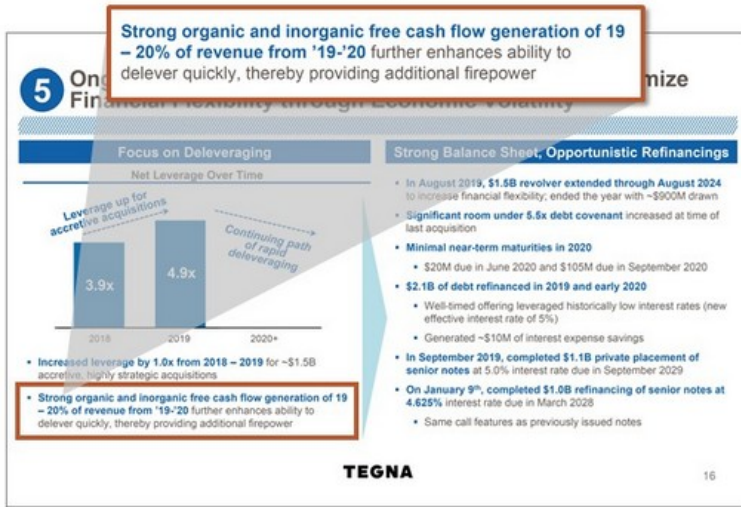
Strong organic and inorganic free cash flow generation of 19 – 20% of revenue from '19-'20 further enhances ability to delever quickly, thereby providing additional firepower

5 On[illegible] mize Fin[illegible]

Focus on Deleveraging

Net Leverage Over Time

Leverage up for accretive acquisitions

Continuing path of rapid deleveraging

3.9x

4.9x

2018

2019

2020+

• Increased leverage by 1.0x from 2018 – 2019 for ~$1.5B accretive, highly strategic acquisitions

• Strong organic and inorganic free cash flow generation of 19 – 20% of revenue from '19-'20 further enhances ability to delever quickly, thereby providing additional firepower

Strong Balance Sheet, Opportunistic Refinancings

• In August 2019, $1.5B revolver extended through August 2024 to increase financial flexibility; ended the year with ~$900M drawn

• Significant room under 5.5x debt covenant increased at time of last acquisition

• Minimal near-term maturities in 2020

• $20M due in June 2020 and $105M due in September 2020

• $2.1B of debt refinanced in 2019 and early 2020

• Well-timed offering leveraged historically low interest rates (new effective interest rate of 5%)

• Generated ~$10M of interest expense savings

• In September 2019, completed $1.1B private placement of senior notes at 5.0% interest rate due in September 2029

• On January 9th, completed $1.0B refinancing of senior notes at 4.625% interest rate due in March 2028

• Same call features as previously issued notes

TEGNA

16